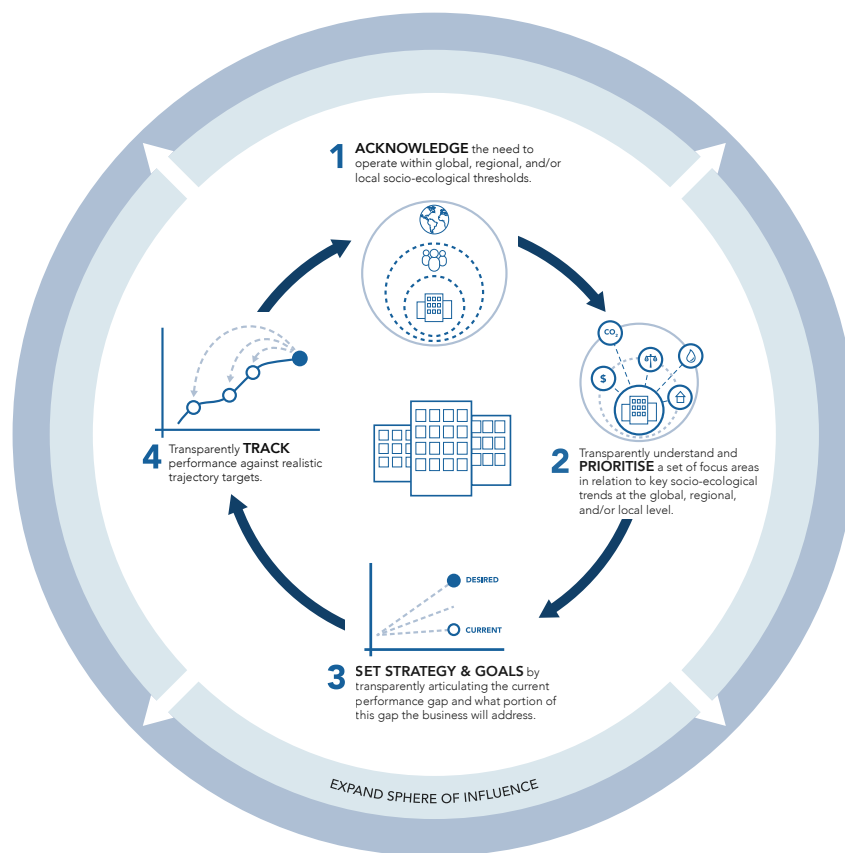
1 ACKNOWLEDGE the need to operate within global, regional, and/or local socio-ecological thresholds.

$CO_2$

$

2 Transparently understand and PRIORITISE a set of focus areas in relation to key socio-ecological trends at the global, regional, and/or local level.

DESIRED

CURRENT

3 SET STRATEGY & GOALS by transparently articulating the current performance gap and what portion of this gap the business will address.

4 Transparently TRACK performance against realistic trajectory targets.

EXPAND SPHERE OF INFLUENCE